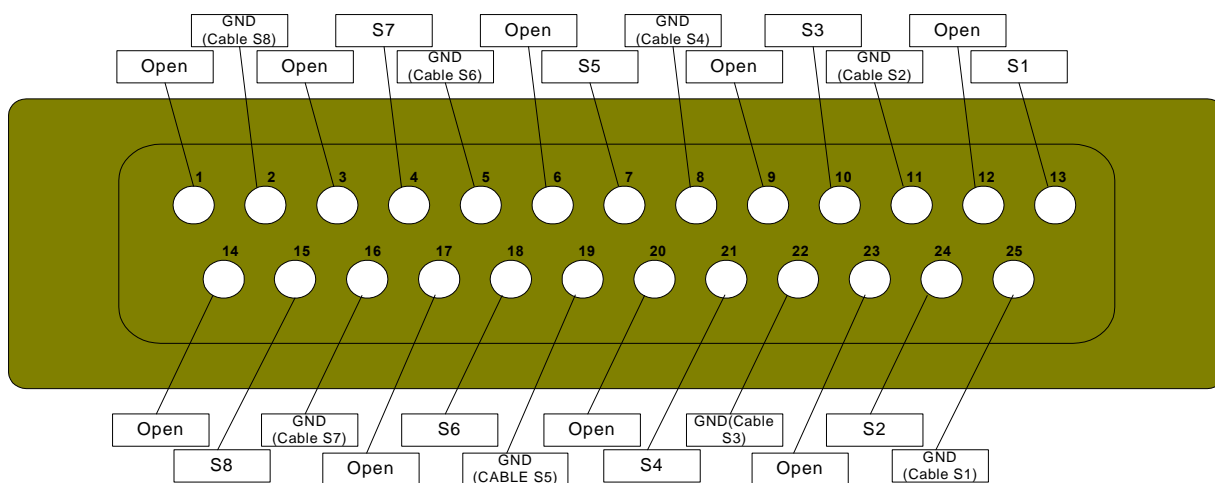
GND (Cable S8)

S7

Open

GND (Cable S4)

S3

Open

Open

Open

GND (Cable S6)

S5

Open

GND (Cable S2)

S1

1 2 3 4 5 6 7 8 9 10 11 12 13

14 15 16 17 18 19 20 21 22 23 24 25

Open

GND (Cable S7)

S6

Open

GND(Cable S3)

S2

S8

Open

GND (CABLE S5)

S4

Open

GND (Cable S1)